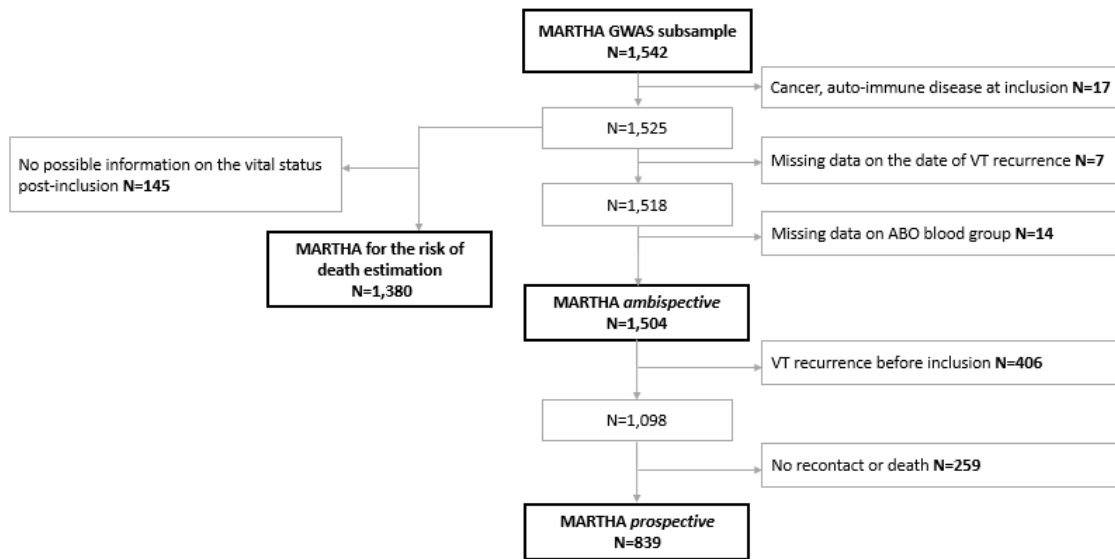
**MARTHA GWAS subsample N=1,542**

Cancer, auto-immune disease at inclusion **N=17**

N=1,525

No possible information on the vital status post-inclusion **N=145**

Missing data on the date of VT recurrence **N=7**

N=1,518

**MARTHA for the risk of death estimation N=1,380**

Missing data on ABO blood group **N=14**

**MARTHA *ambispective* N=1,504**

VT recurrence before inclusion **N=406**

N=1,098

No recontact or death **N=259**

**MARTHA *prospective* N=839**